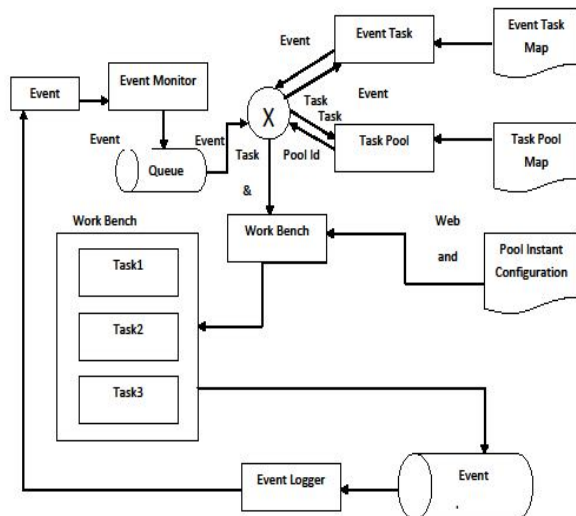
Event

Event Monitor

Event

Queue

Event

Event

X

Event Task

Event Task Map

Task

Task

Event

Task Pool

Task Pool Map

Task

&

Pool Id

Work Bench

Work Bench

Web

and

Pool Instant Configuration

Task1

Task2

Task3

Event Logger

Event